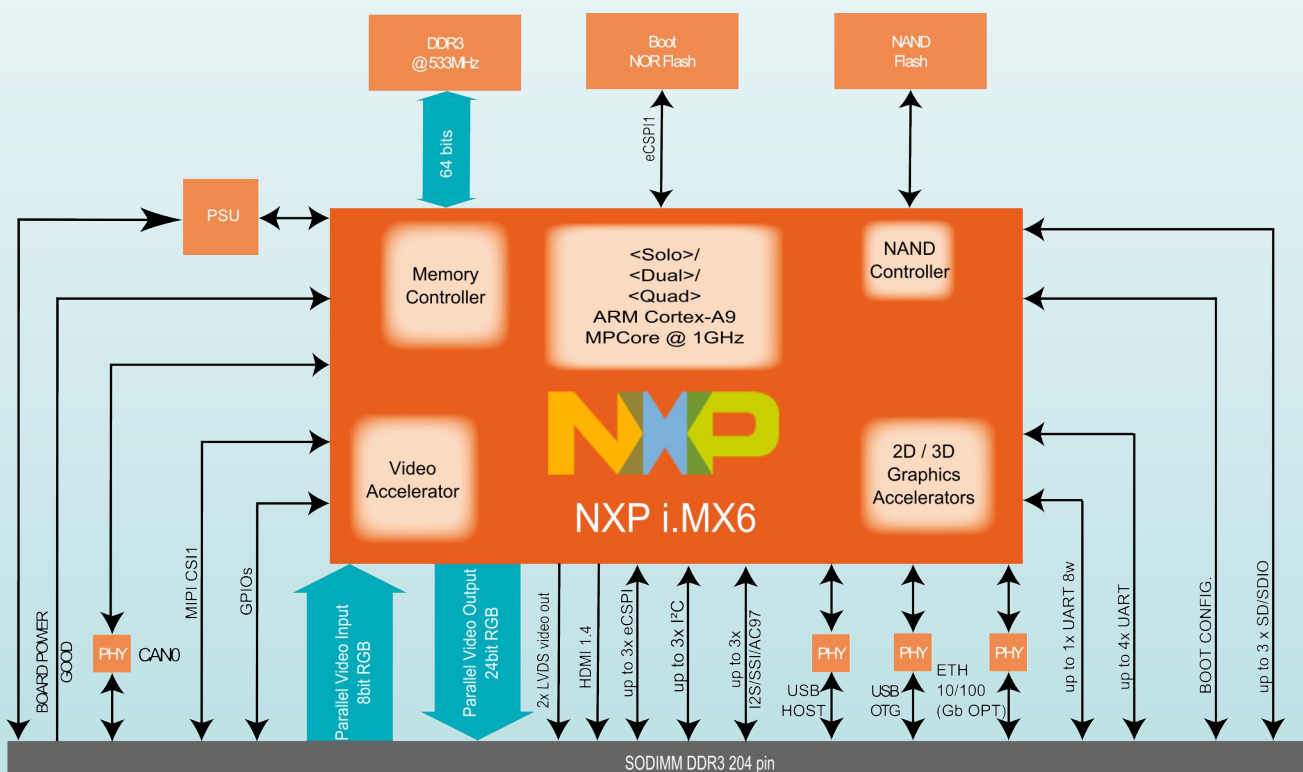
DDR3
@533MHz

Boot
NOR Flash

NAND
Flash

64 bits

eCSPI1

PSU

Memory
Controller

<Solo>/
<Dual>/
<Quad>
ARM Cortex-A9
MPCore @ 1GHz

NAND
Controller

NXP

Video
Accelerator

2D / 3D
Graphics
Accelerators

NXP i.MX6

BOARD POWER

GOOD

PHY CAN0

MIPI CSI1

GPIOs

Parallel Video Input
8bit RGB

Parallel Video Output
24bit RGB

2x LVDS video out

HDMI 1.4

up to 3x eCSPI

up to 3x I²C

up to 3x
I2S/SSI/AC97

PHY
USB
HOST

PHY
USB
OTG

PHY
ETH
10/100
(Gb OPT)

up to 1x UART 8w

up to 4x UART

BOOT CONFIG.

up to 3 x SD/SDIO

SODIMM DDR3 204 pin